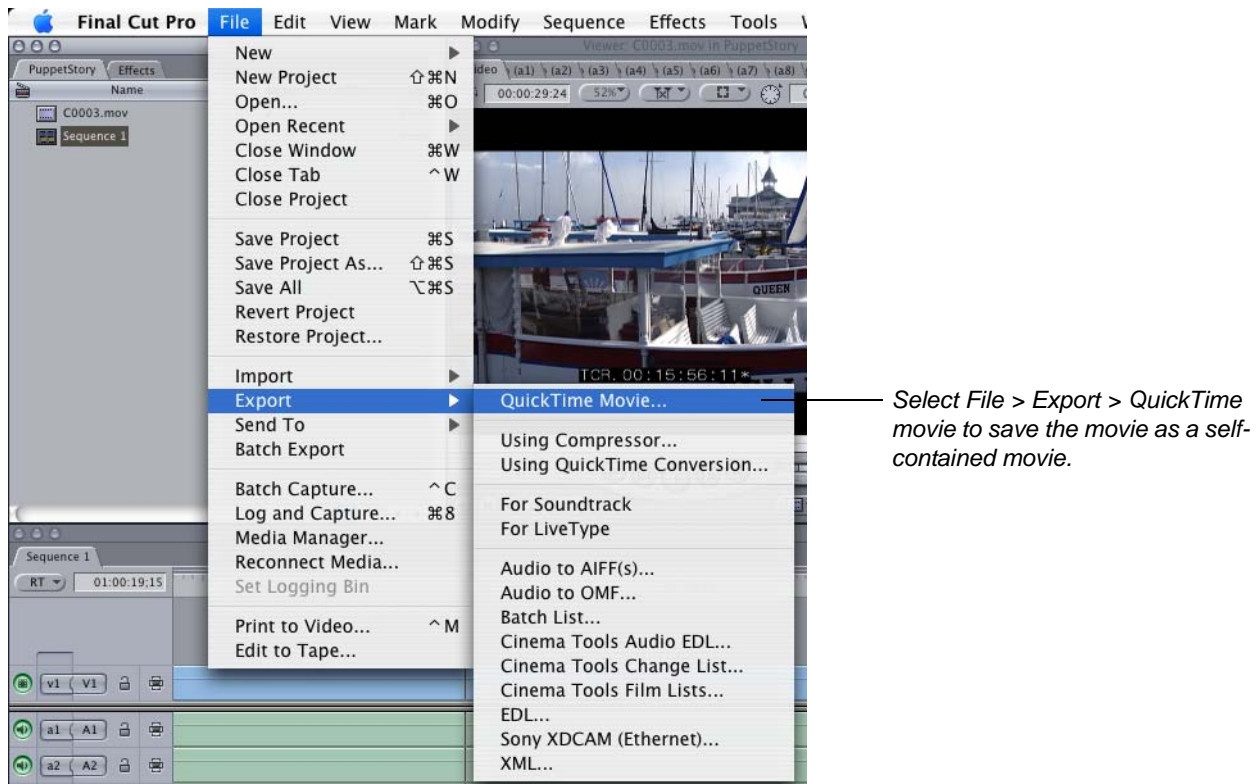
Final Cut Pro File Edit View Mark Modify Sequence Effects Tools

PuppetStory Effects
Name
C0003.mov
Sequence 1

Viewer: C0003.mov in PuppetStory
Video (a1) (a2) (a3) (a4) (a5) (a6) (a7) (a8)
00:00:29:24 52%

New
New Project ⇧⌘N
Open... ⌘O
Open Recent
Close Window ⌘W
Close Tab ^W
Close Project

Save Project ⌘S
Save Project As... ⇧⌘S
Save All ⌥⌘S
Revert Project
Restore Project...

Import
Export
Send To
Batch Export

Batch Capture... ^C
Log and Capture... ⌘8
Media Manager...
Reconnect Media...
Set Logging Bin

Print to Video... ^M
Edit to Tape...

QuickTime Movie...

Using Compressor...
Using QuickTime Conversion...

For Soundtrack
For LiveType

Audio to AIFF(s)...
Audio to OMF...
Batch List...
Cinema Tools Audio EDL...
Cinema Tools Change List...
Cinema Tools Film Lists...
EDL...
Sony XDCAM (Ethernet)...
XML...

QUEEN
TCR. 00:15:56:11*

Sequence 1
RT 01:00:19;15
v1 V1
a1 A1
a2 A2

Select File > Export > QuickTime movie to save the movie as a self-contained movie.